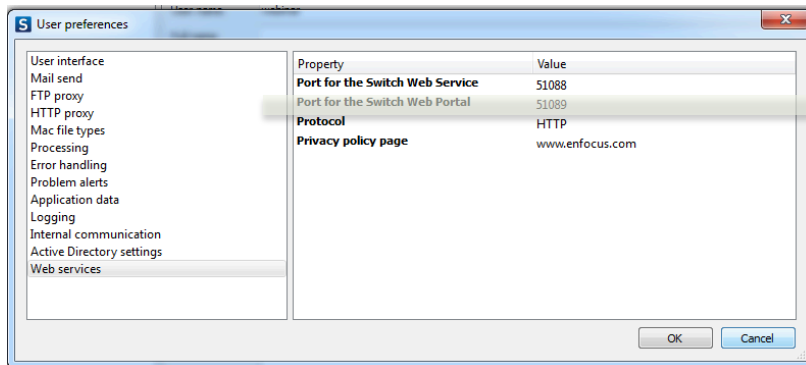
User preferences

User interface
Mail send
FTP proxy
HTTP proxy
Mac file types
Processing
Error handling
Problem alerts
Application data
Logging
Internal communication
Active Directory settings
Web services

| Property | Value |
|---|---|
| Port for the Switch Web Service | 51088 |
| Port for the Switch Web Portal | 51089 |
| Protocol | HTTP |
| Privacy policy page | www.enfocus.com |

OK
Cancel